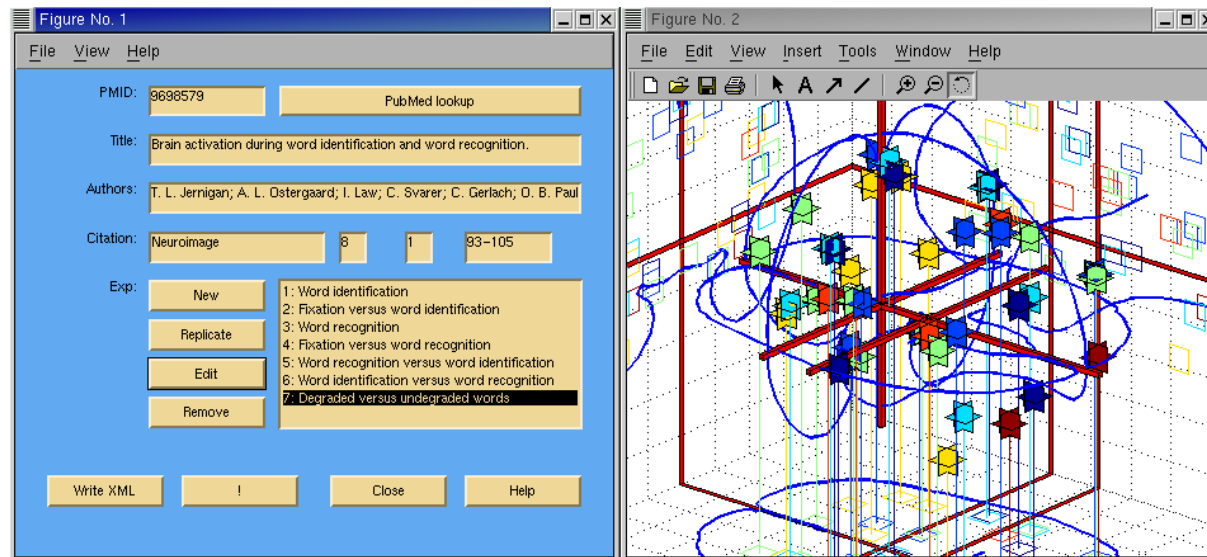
Figure No. 1

File View Help

PMID: 9698579 PubMed lookup

Title: Brain activation during word identification and word recognition.

Authors: T. L. Jernigan; A. L. Ostergaard; I. Law; C. Svarer; C. Gerlach; O. B. Paul

Citation: Neuroimage 8 1 93–105

Exp: New Replicate Edit Remove

1: Word identification
2: Fixation versus word identification
3: Word recognition
4: Fixation versus word recognition
5: Word recognition versus word identification
6: Word identification versus word recognition
7: Degraded versus undegraded words

Write XML ! Close Help

Figure No. 2

File Edit View Insert Tools Window Help

A